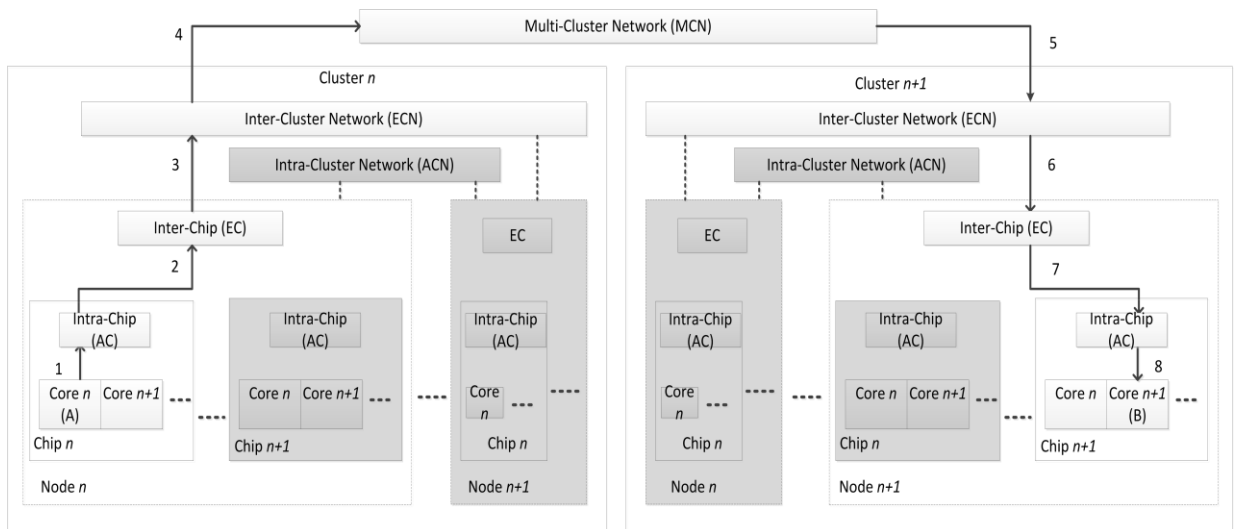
Multi-Cluster Network (MCN)

4

5

Cluster $n$

Inter-Cluster Network (ECN)

3

Intra-Cluster Network (ACN)

Inter-Chip (EC)

2

Intra-Chip (AC)

1

Core $n$ (A)

Core $n+1$

Chip $n$

Intra-Chip (AC)

Core $n$

Core $n+1$

Chip $n+1$

EC

Intra-Chip (AC)

Core $n$

Chip $n$

Node $n$

Node $n+1$

Cluster $n+1$

Inter-Cluster Network (ECN)

Intra-Cluster Network (ACN)

6

EC

Intra-Chip (AC)

Core $n$

Chip $n$

Node $n$

Inter-Chip (EC)

7

Intra-Chip (AC)

Core $n$

Core $n+1$

Chip $n$

Intra-Chip (AC)

8

Core $n$

Core $n+1$ (B)

Chip $n+1$

Node $n+1$